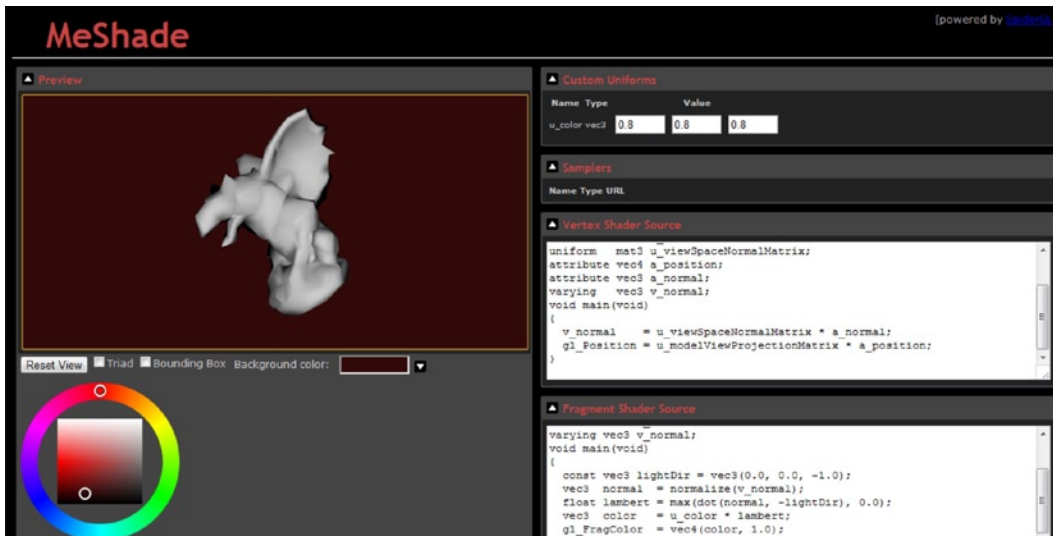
MeShade

[powered by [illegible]

Preview

Reset View Triad Bounding Box Background color:

Custom Uniforms

Name Type Value

u_color vec3 0.8 0.8 0.8

Samplers

Name Type URL

Vertex Shader Source

uniform mat3 u_viewSpaceNormalMatrix;
attribute vec4 a_position;
attribute vec3 a_normal;
varying vec3 v_normal;
void main(void)
{
v_normal = u_viewSpaceNormalMatrix * a_normal;
gl_Position = u_modelViewProjectionMatrix * a_position;
}

Fragment Shader Source

varying vec3 v_normal;
void main(void)
{
const vec3 lightDir = vec3(0.0, 0.0, -1.0);
vec3 normal = normalize(v_normal);
float lambert = max(dot(normal, -lightDir), 0.0);
vec3 color = u_color * lambert;
gl_FragColor = vec4(color, 1.0);